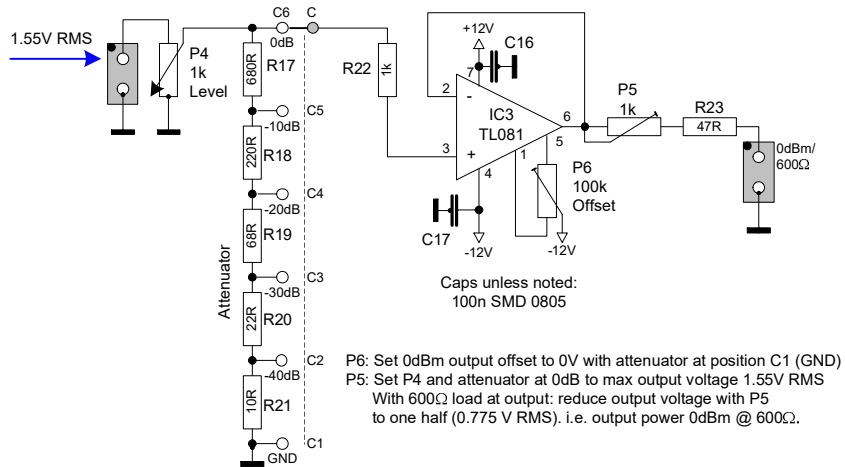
1.55V RMS

P4
1k
Level

C6
0dB
C

680R
R17

C5
-10dB

220R
R18

C4
-20dB

68R
R19

Attenuator

C3
-30dB

22R
R20

C2
-40dB

10R
R21

C1
GND

R22
1k

+12V
C16

7
2
-
IC3
TL081
6
3
+
4
1
5

C17
-12V

P6
100k
Offset
-12V

P5
1k

R23
47R

0dBm/
600Ω

Caps unless noted:
100n SMD 0805

P6: Set 0dBm output offset to 0V with attenuator at position C1 (GND)
P5: Set P4 and attenuator at 0dB to max output voltage 1.55V RMS
With 600Ω load at output: reduce output voltage with P5
to one half (0.775 V RMS). i.e. output power 0dBm @ 600Ω.